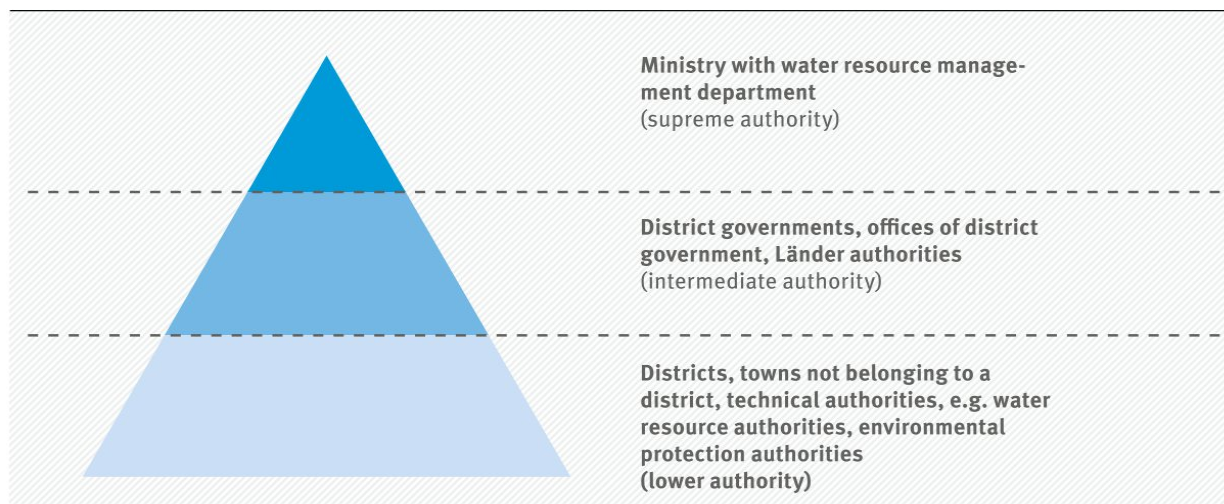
Ministry with water resource management department
(supreme authority)

District governments, offices of district government, Länder authorities
(intermediate authority)

Districts, towns not belonging to a district, technical authorities, e.g. water resource authorities, environmental protection authorities
(lower authority)